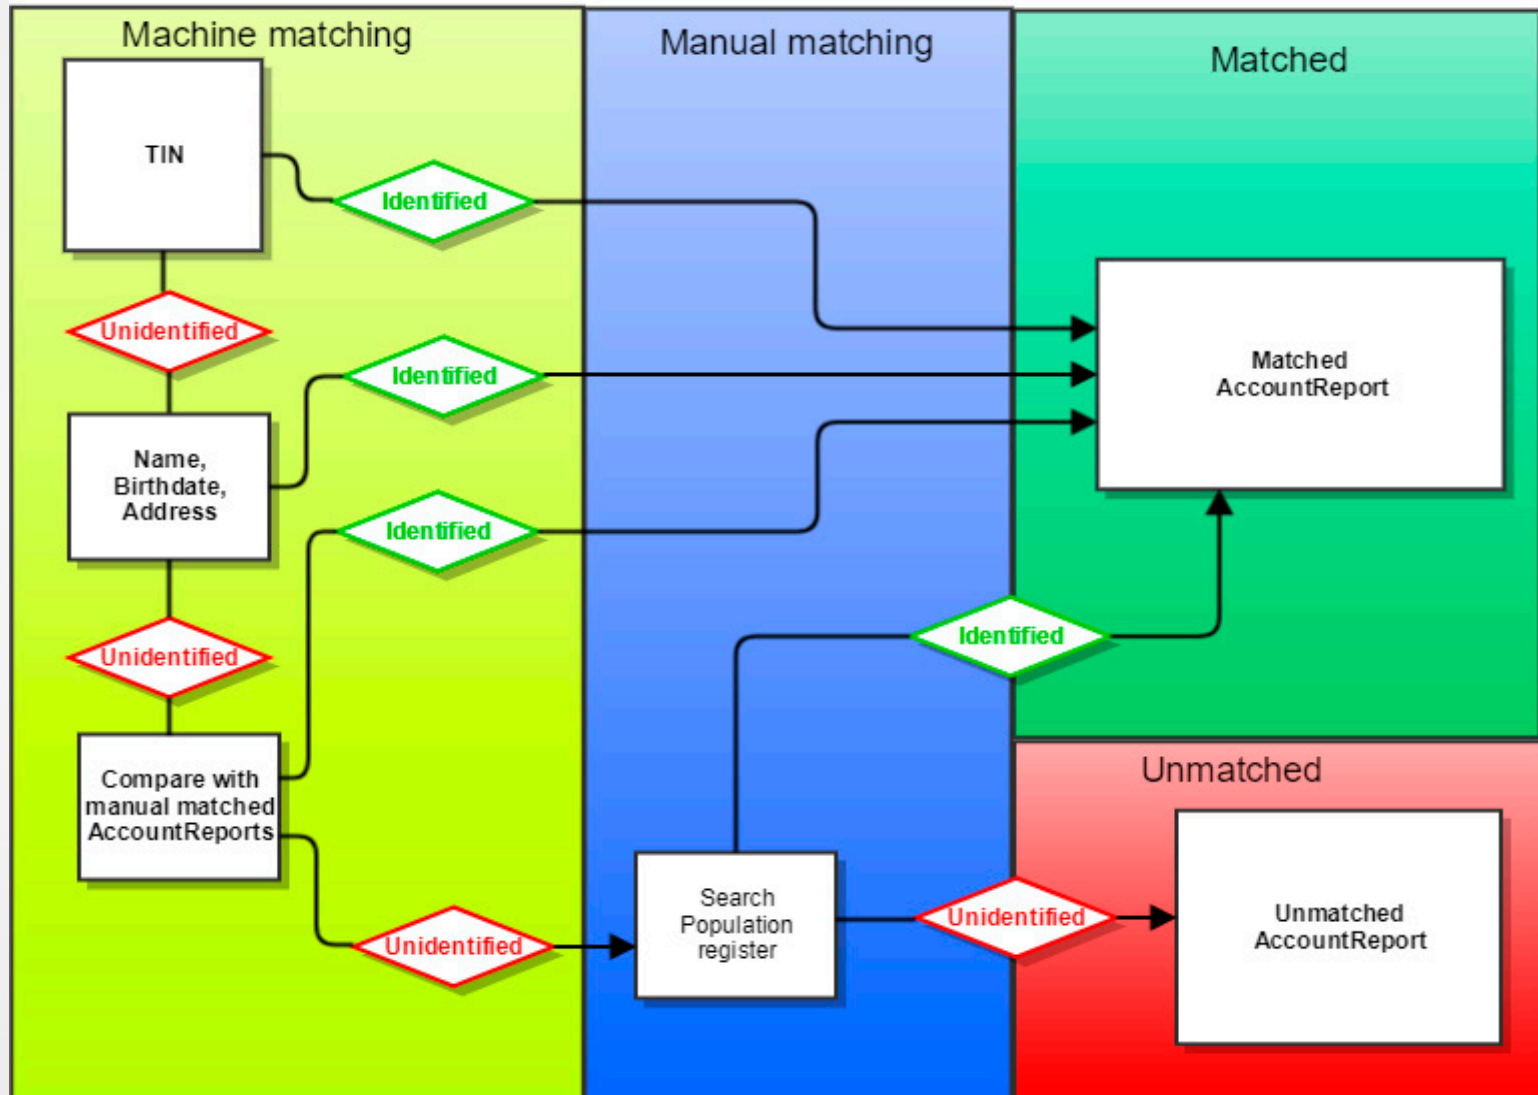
Machine matching

Manual matching

Matched

TIN

Identified

Unidentified

Identified

Name, Birthdate, Address

Identified

Unidentified

Compare with manual matched AccountReports

Unidentified

Matched AccountReport

Identified

Unmatched

Search Population register

Unidentified

Unmatched AccountReport